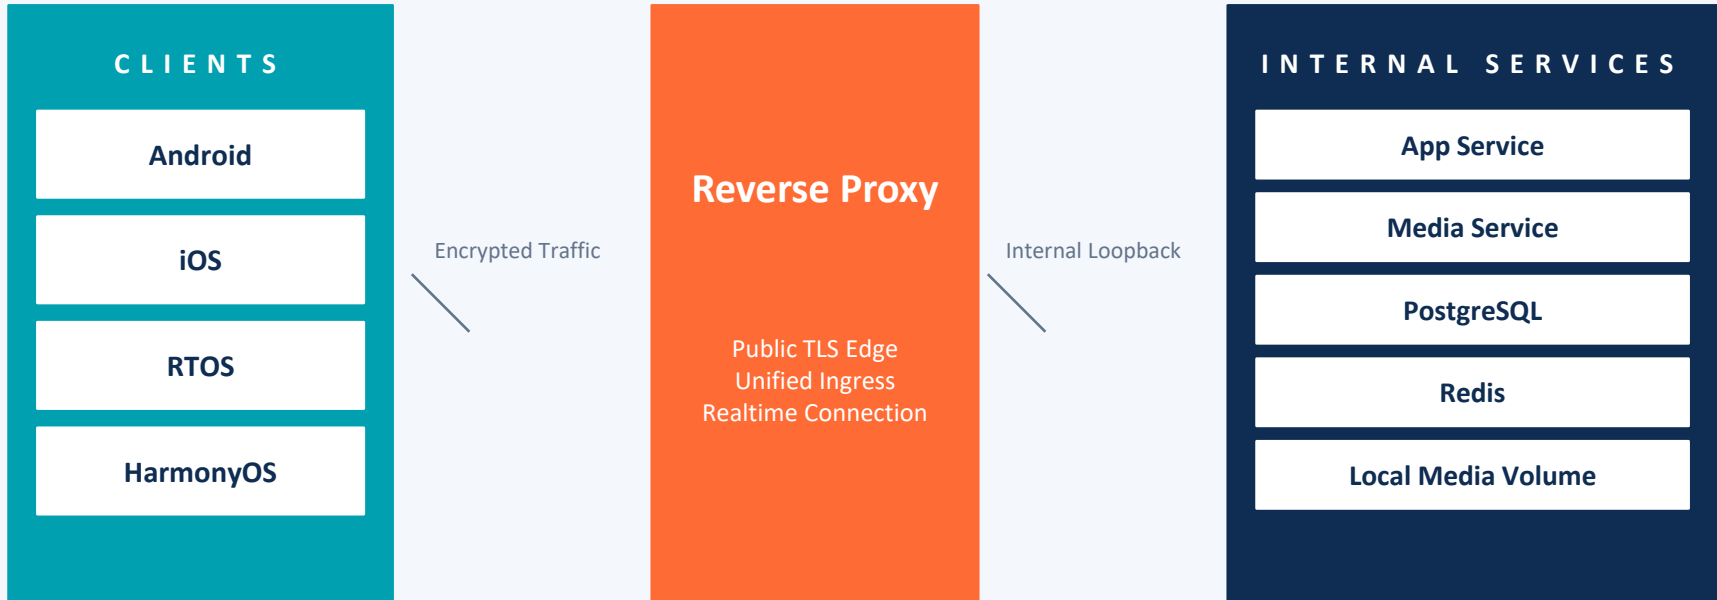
CLIENTS

Android

iOS

RTOS

HarmonyOS

Encrypted Traffic

Reverse Proxy

Public TLS Edge
Unified Ingress
Realtime Connection

Internal Loopback

INTERNAL SERVICES

App Service

Media Service

PostgreSQL

Redis

Local Media Volume